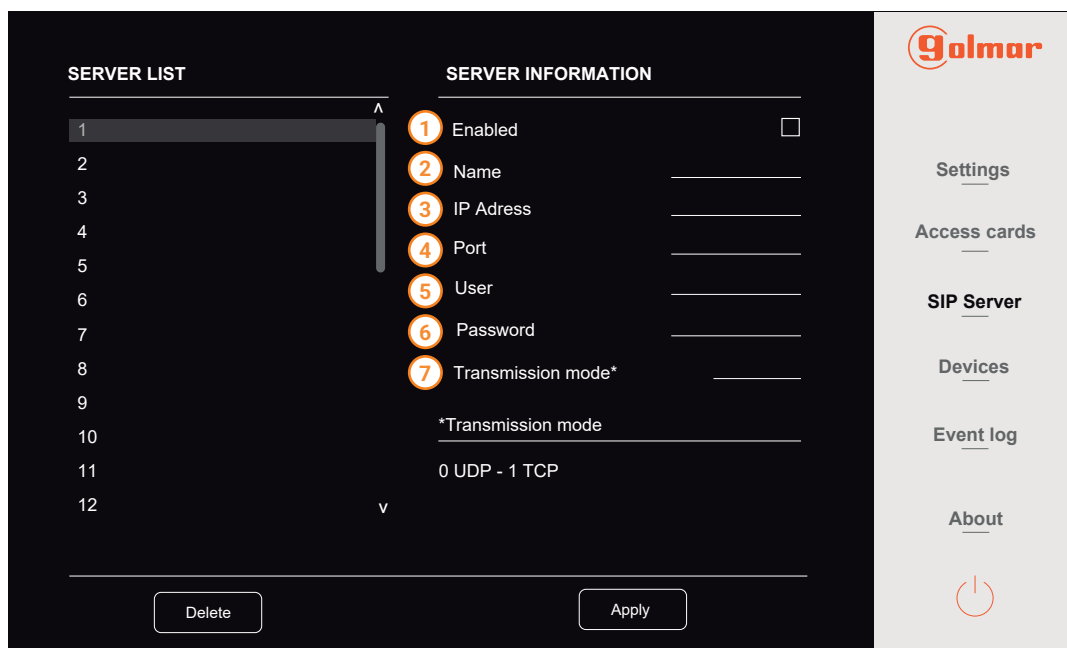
SERVER LIST

^

1
2
3
4
5
6
7
8
9
10
11
12

v

SERVER INFORMATION

1 Enabled
2 Name
3 IP Adress
4 Port
5 User
6 Password
7 Transmission mode*

*Transmission mode

0 UDP - 1 TCP

Delete

Apply

golmar

Settings

Access cards

SIP Server

Devices

Event log

About